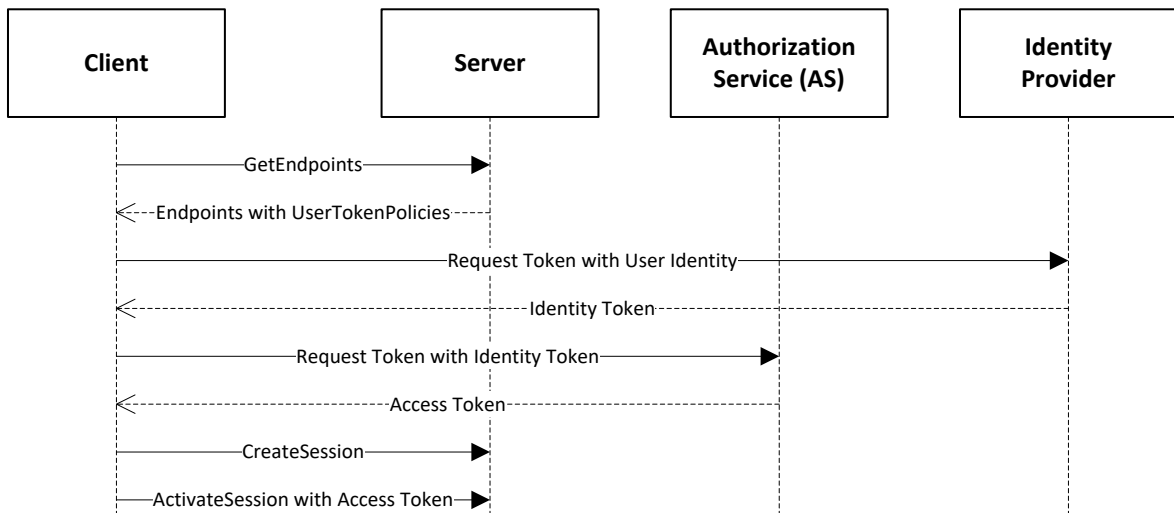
Client

Server

Authorization Service (AS)

Identity Provider

GetEndpoints

Endpoints with UserTokenPolicies

Request Token with User Identity

Identity Token

Request Token with Identity Token

Access Token

CreateSession

ActivateSession with Access Token